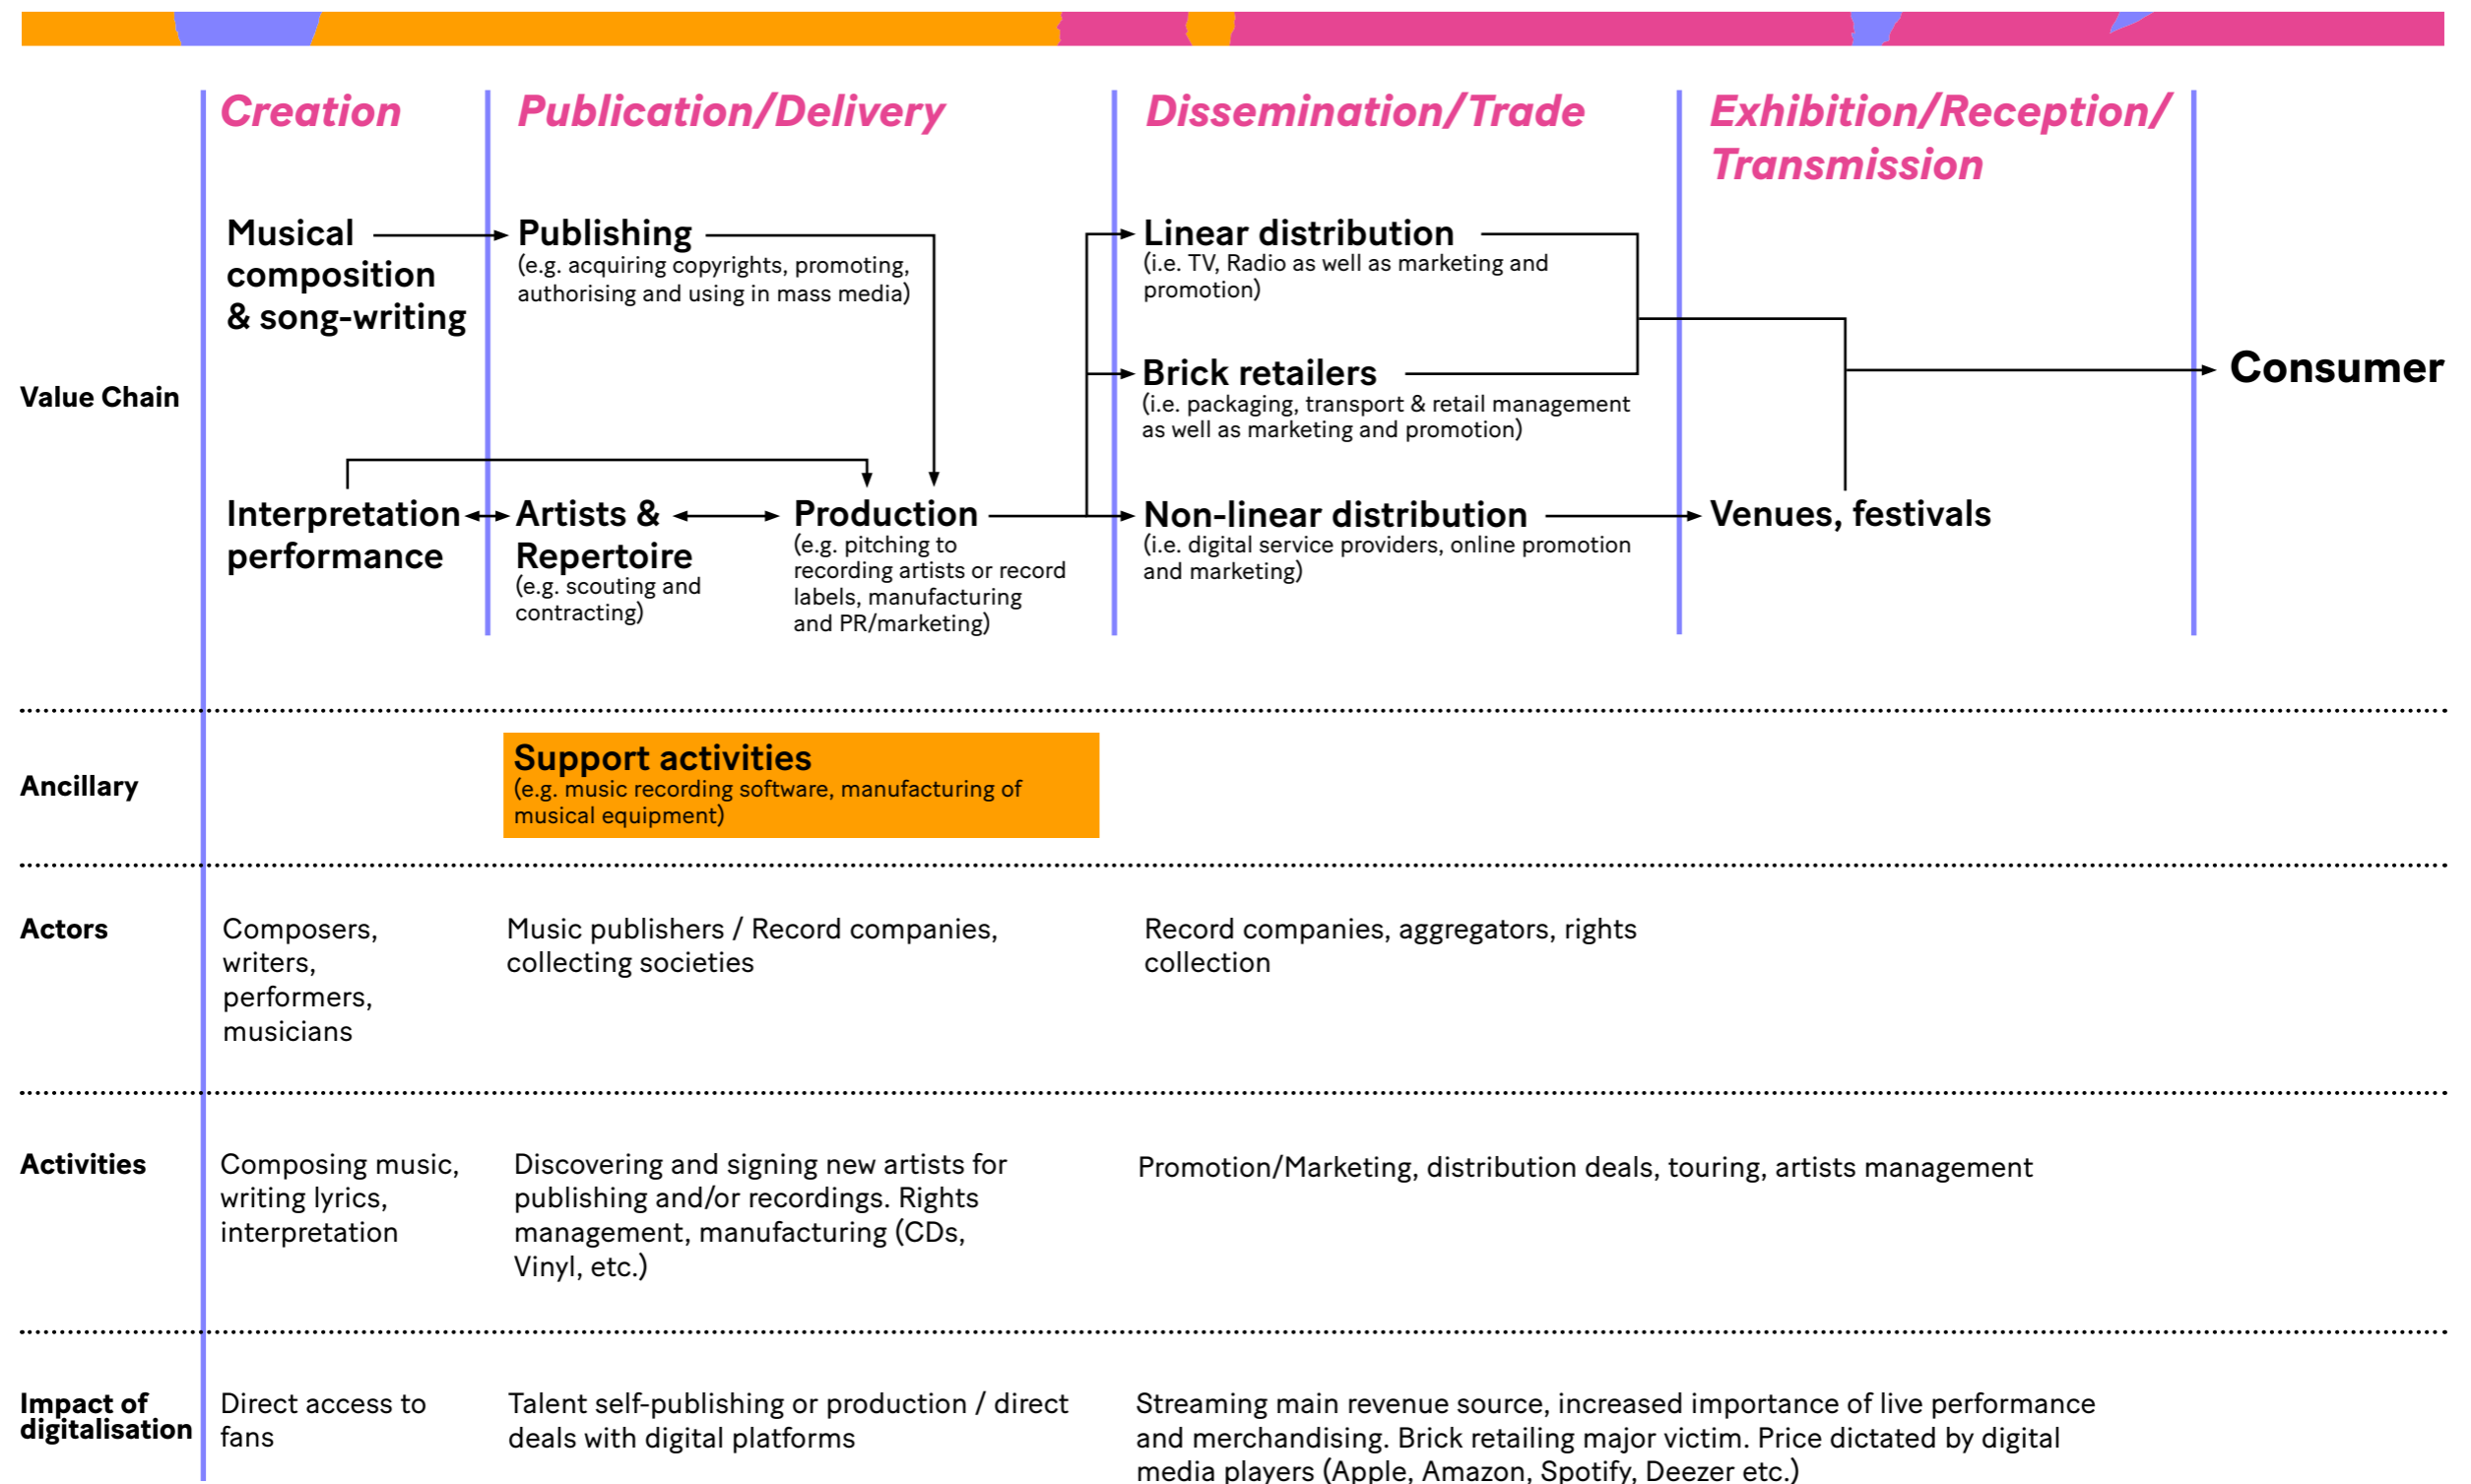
Creation

Publication/Delivery

Dissemination/Trade

Exhibition/Reception/ Transmission

Value Chain

Musical composition & song-writing

Publishing
(e.g. acquiring copyrights, promoting, authorising and using in mass media)

Linear distribution
(i.e. TV, Radio as well as marketing and promotion)

Brick retailers
(i.e. packaging, transport & retail management as well as marketing and promotion)

Consumer

Interpretation performance

Artists & Repertoire
(e.g. scouting and contracting)

Production
(e.g. pitching to recording artists or record labels, manufacturing and PR/marketing)

Non-linear distribution
(i.e. digital service providers, online promotion and marketing)

Venues, festivals

Ancillary

Support activities
(e.g. music recording software, manufacturing of musical equipment)

Actors

Composers, writers, performers, musicians

Music publishers / Record companies, collecting societies

Record companies, aggregators, rights collection

Activities

Composing music, writing lyrics, interpretation

Discovering and signing new artists for publishing and/or recordings. Rights management, manufacturing (CDs, Vinyl, etc.)

Promotion/Marketing, distribution deals, touring, artists management

Impact of digitalisation

Direct access to fans

Talent self-publishing or production / direct deals with digital platforms

Streaming main revenue source, increased importance of live performance and merchandising. Brick retailing major victim. Price dictated by digital media players (Apple, Amazon, Spotify, Deezer etc.)